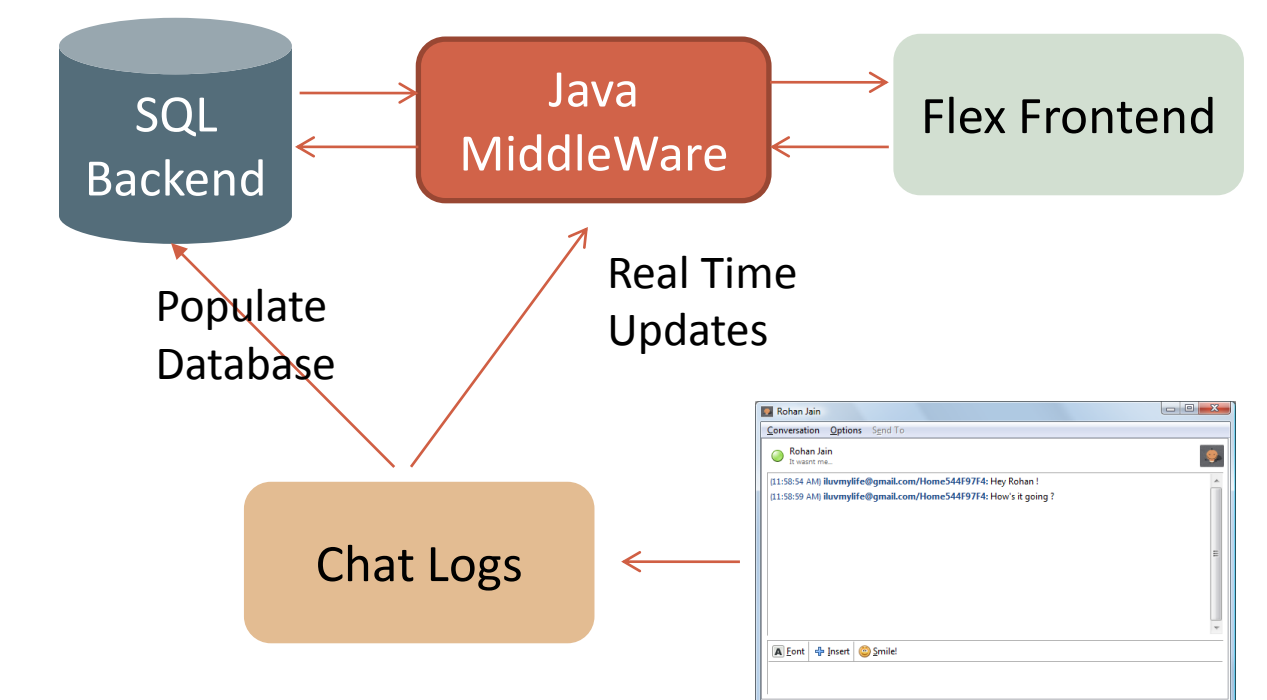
SQL Backend

Java MiddleWare

Flex Frontend

Real Time Updates

Populate Database

Chat Logs

Rohan Jain

Conversation Options Send To

Rohan Jain
It wasnt me...

(11:58:54 AM) iluvmylife@gmail.com/Home544F97F4: Hey Rohan !
(11:58:59 AM) iluvmylife@gmail.com/Home544F97F4: How's it going ?

Font Insert Smile!